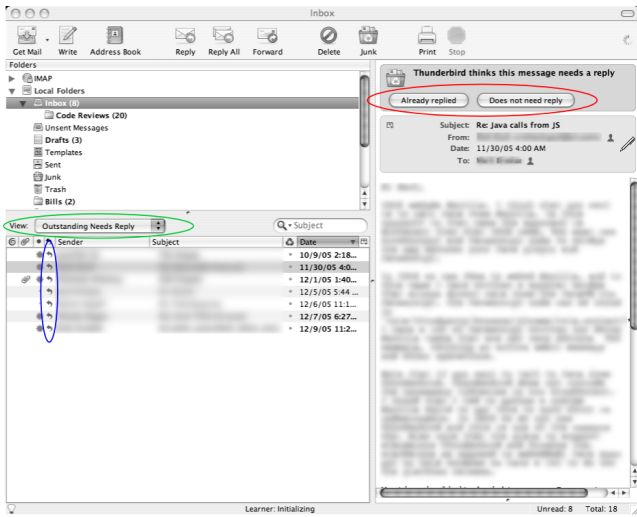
Inbox

Get Mail Write Address Book Reply Reply All Forward Delete Junk Print Stop

Folders

IMAP
Local Folders
Inbox (8)
Code Reviews (20)
Unsent Messages
Drafts (3)
Templates
Sent
Junk
Trash
Bills (2)

View: Outstanding Needs Reply

Subject

Sender Subject Date

10/9/05 2:18...
11/30/05 4:0...
12/1/05 1:40...
12/5/05 5:44 ...
12/6/05 11:1...
12/7/05 6:27...
12/9/05 11:2...

Thunderbird thinks this message needs a reply

Already replied Does not need reply

Subject: Re: Java calls from JS
From: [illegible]
Date: 11/30/05 4:00 AM
To: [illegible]

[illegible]

Learner: Initializing Unread: 8 Total: 18